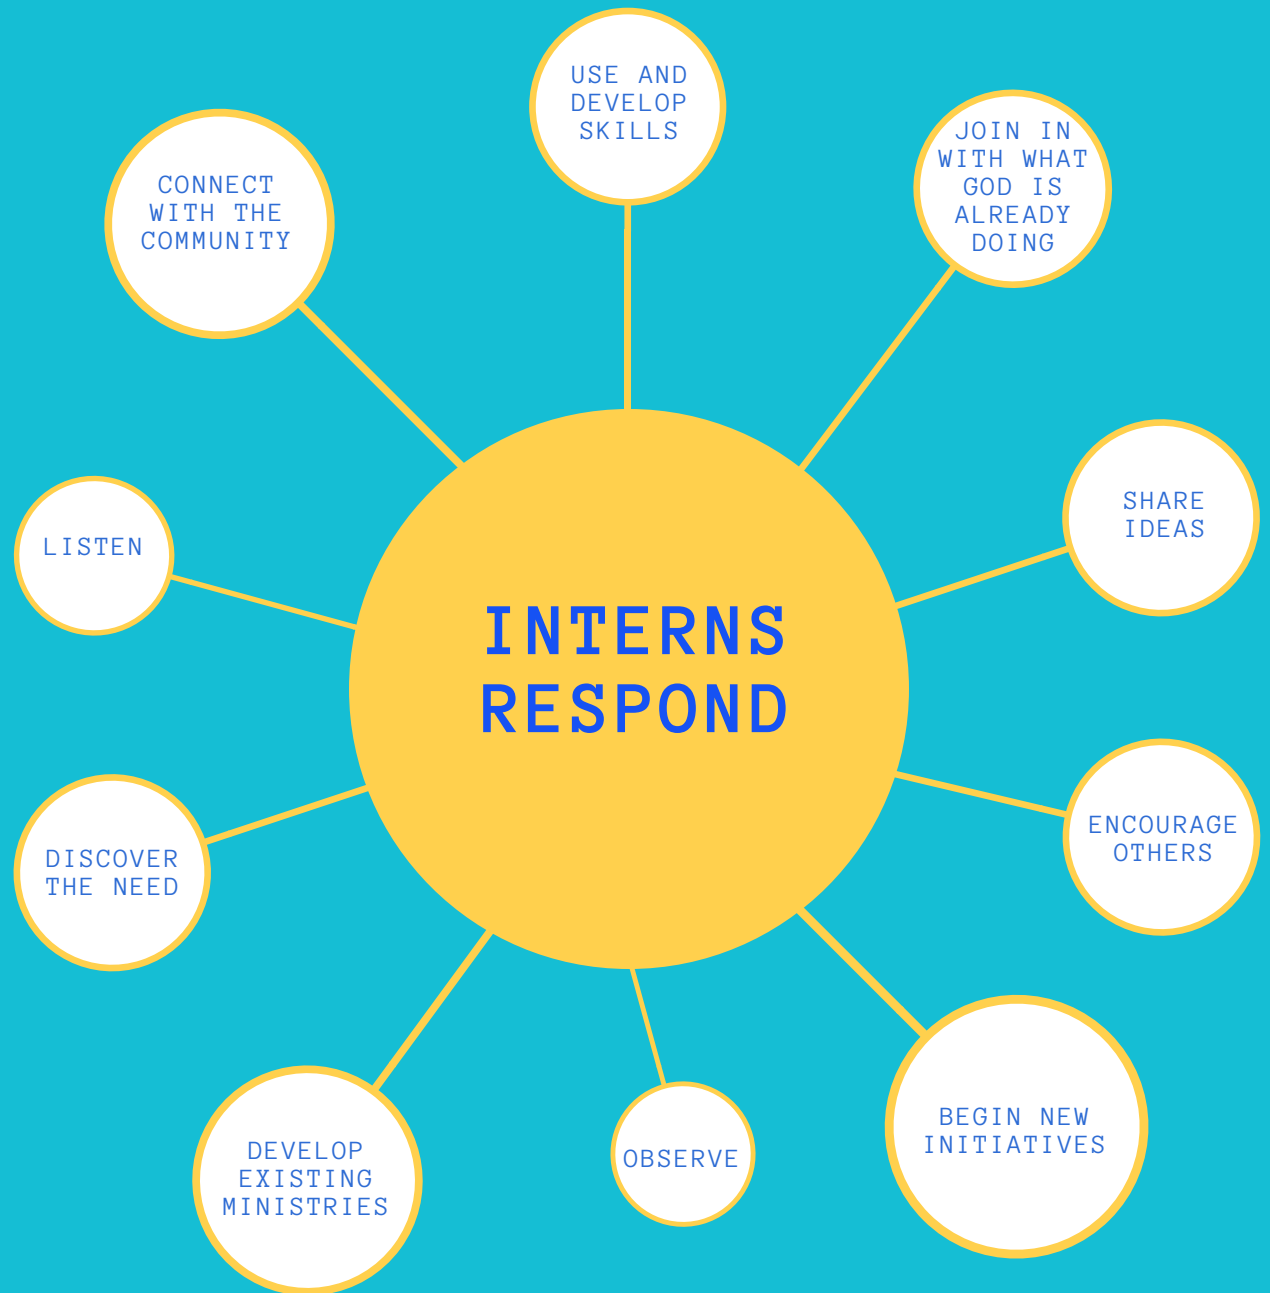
USE AND DEVELOP SKILLS

JOIN IN WITH WHAT GOD IS ALREADY DOING

CONNECT WITH THE COMMUNITY

SHARE IDEAS

LISTEN

INTERNS RESPOND

ENCOURAGE OTHERS

DISCOVER THE NEED

BEGIN NEW INITIATIVES

DEVELOP EXISTING MINISTRIES

OBSERVE